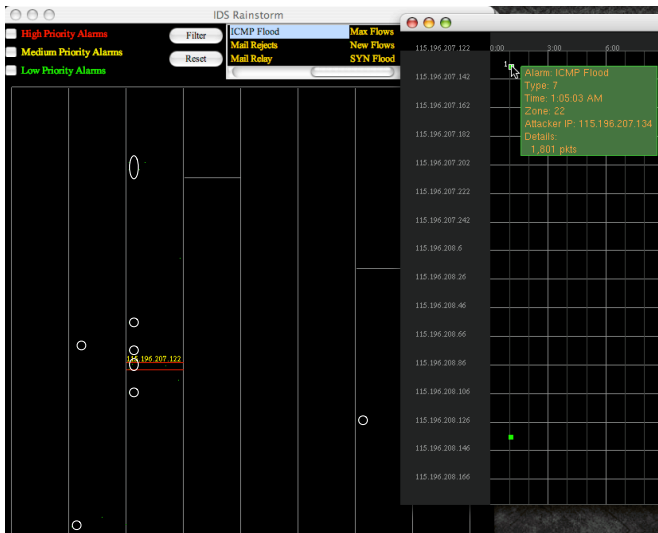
IDS Rainstorm

High Priority Alarms
Medium Priority Alarms
Low Priority Alarms

Filter
Reset

ICMP Flood
Mail Rejects
Mail Relay

Max Flows
New Flows
SYN Flood

115.196.207.122

115.196.207.122
115.196.207.142
115.196.207.162
115.196.207.182
115.196.207.202
115.196.207.222
115.196.207.242
115.196.208.6
115.196.208.26
115.196.208.46
115.196.208.66
115.196.208.86
115.196.208.106
115.196.208.126
115.196.208.146
115.196.208.166

0:00
3:00
6:00

Alarm: ICMP Flood
Type: 7
Time: 1:05:03 AM
Zone: 22
Attacker IP: 115.196.207.134
Details:
1,801 pkts